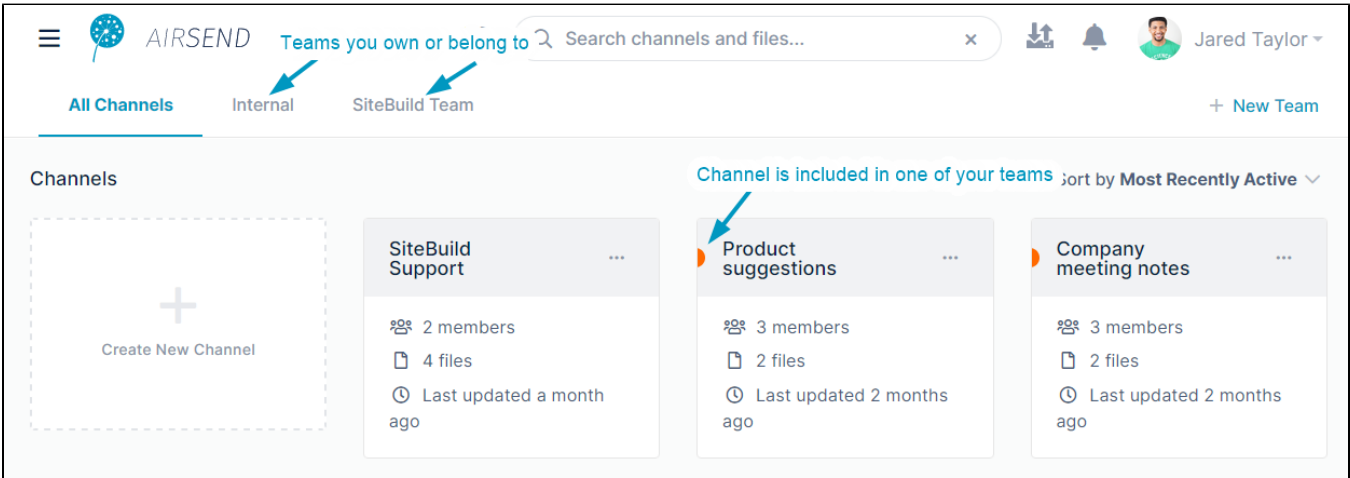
AIRSEND

Teams you own or belong to

Search channels and files...

×

Jared Taylor

All Channels

Internal

SiteBuild Team

+ New Team

Channels

Channel is included in one of your teams

Sort by Most Recently Active

+

Create New Channel

SiteBuild Support

...

2 members

4 files

Last updated a month ago

Product suggestions

...

3 members

2 files

Last updated 2 months ago

Company meeting notes

...

3 members

2 files

Last updated 2 months ago